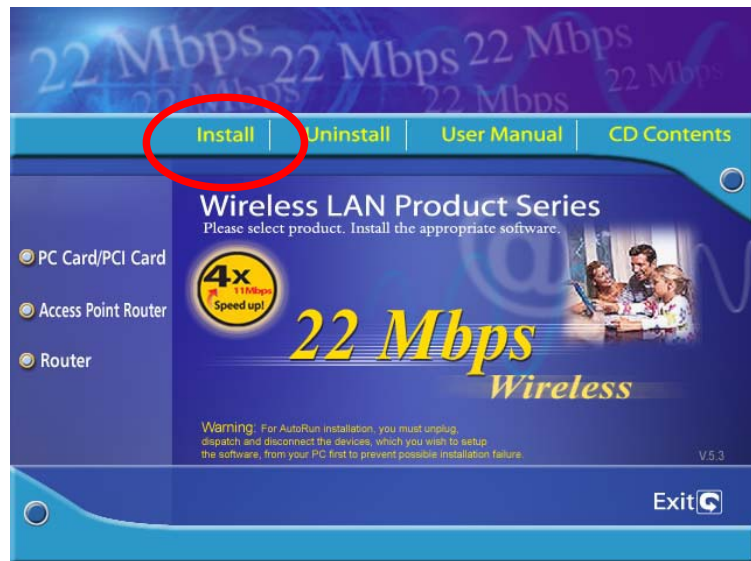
22 Mbps 22 Mbps 22 Mbps 22 Mbps 22 Mbps 22 Mbps

Install | Uninstall | User Manual | CD Contents

Wireless LAN Product Series
Please select product. Install the appropriate software.

PC Card/PCI Card

Access Point Router

Router

4x 11Mbps Speed up!

22 Mbps
Wireless

Warning: For AutoRun installation, you must unplug, dispatch and disconnect the devices, which you wish to setup the software, from your PC first to prevent possible installation failure.

V.5.3

Exit